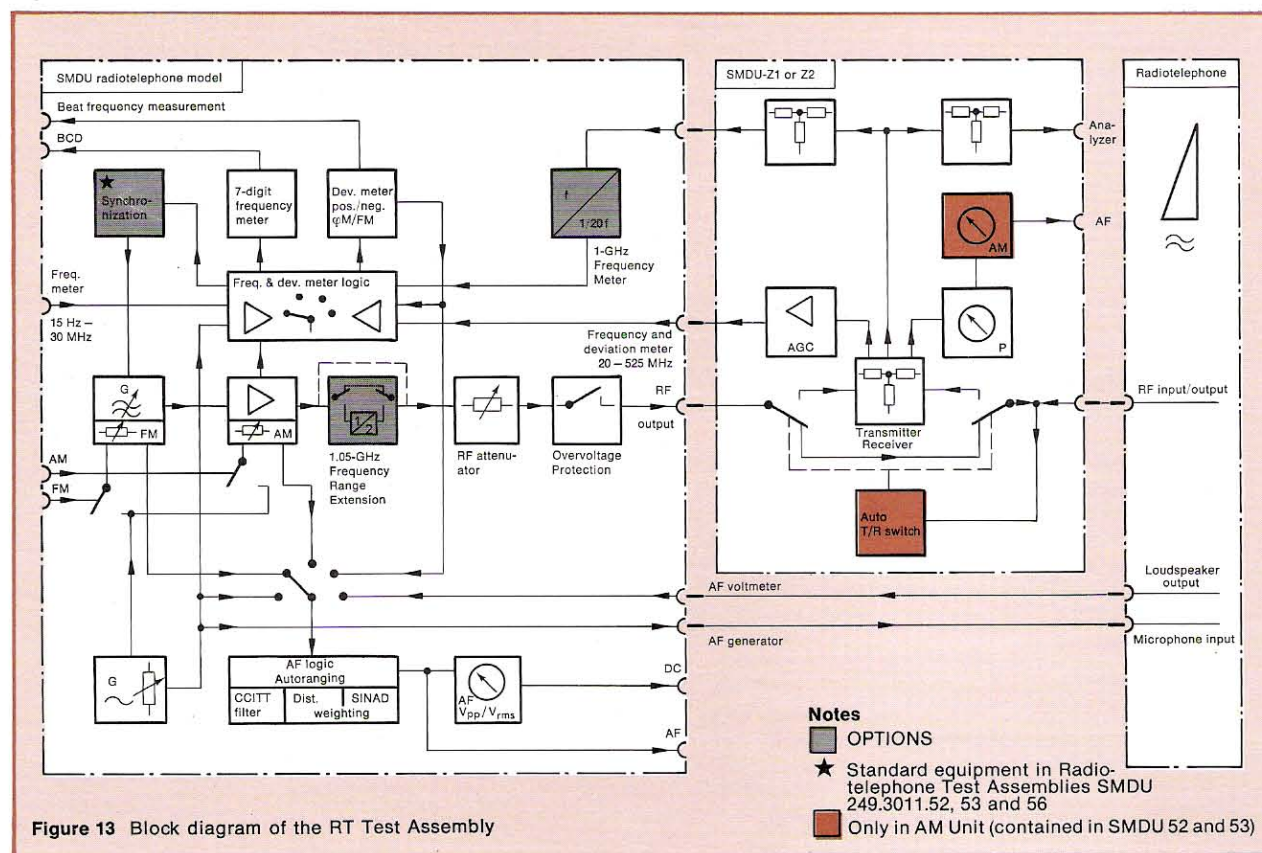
SMDU radiotelephone model

Beat frequency measurement

BCD

★ Synchronization

7-digit frequency meter

Dev. meter pos./neg. φM/FM

f

1/20f

1-GHz Frequency Meter

Freq. meter

15 Hz – 30 MHz

Freq. & dev. meter logic

Frequency and deviation meter 20 – 525 MHz

G

FM

AM

1.05-GHz Frequency Range Extension

RF attenuator

Overvoltage Protection

RF output

AM

FM

AF voltmeter

AF generator

G

AF logic Autoranging

CCITT filter

Dist. weighting

SINAD

AF $V_{pp}/V_{rms}$

DC

AF

SMDU-Z1 or Z2

Analyzer

AM

AF

AGC

P

Transmitter Receiver

Auto T/R switch

Radiotelephone

RF input/output

Loudspeaker output

Microphone input

Notes

OPTIONS

★ Standard equipment in Radiotelephone Test Assemblies SMDU 249.3011.52, 53 and 56

Only in AM Unit (contained in SMDU 52 and 53)

Figure 13 Block diagram of the RT Test Assembly